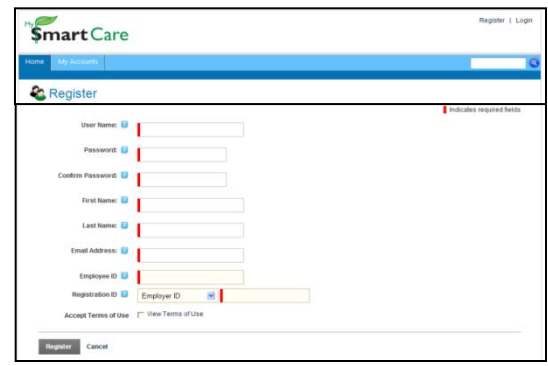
My $mart Care

Register | Login

Home My Accounts

Register

Indicates required fields

User Name:

Password:

Confirm Password:

First Name:

Last Name:

Email Address:

Employee ID

Registration ID Employer ID

Accept Terms of Use View Terms of Use

Register Cancel